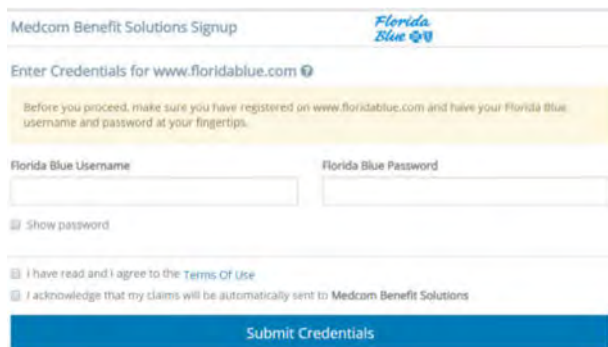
Medcom Benefit Solutions Signup

Florida Blue

Enter Credentials for www.floridablue.com

Before you proceed, make sure you have registered on www.floridablue.com and have your Florida Blue username and password at your fingertips.

Florida Blue Username

Florida Blue Password

Show password

I have read and I agree to the Terms Of Use

I acknowledge that my claims will be automatically sent to Medcom Benefit Solutions

Submit Credentials